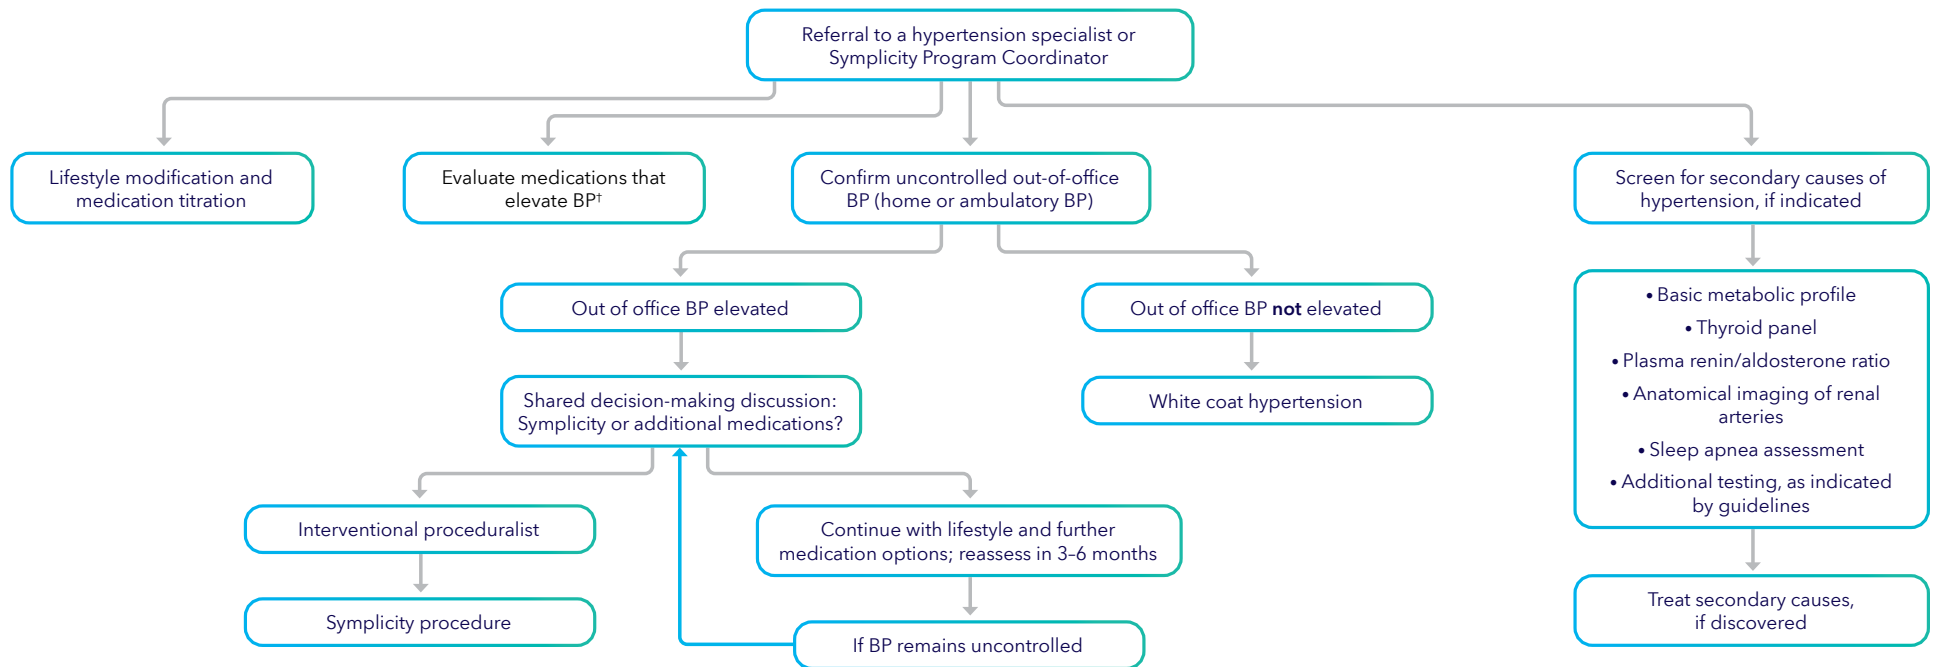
Referral to a hypertension specialist or Symplicity Program Coordinator

Lifestyle modification and medication titration

Evaluate medications that elevate BP†

Confirm uncontrolled out-of-office BP (home or ambulatory BP)

Screen for secondary causes of hypertension, if indicated

Out of office BP elevated

Out of office BP **not** elevated

Shared decision-making discussion: Symplicity or additional medications?

White coat hypertension

• Basic metabolic profile
• Thyroid panel
• Plasma renin/aldosterone ratio
• Anatomical imaging of renal arteries
• Sleep apnea assessment
• Additional testing, as indicated by guidelines

Interventional proceduralist

Continue with lifestyle and further medication options; reassess in 3–6 months

Symplicity procedure

If BP remains uncontrolled

Treat secondary causes, if discovered